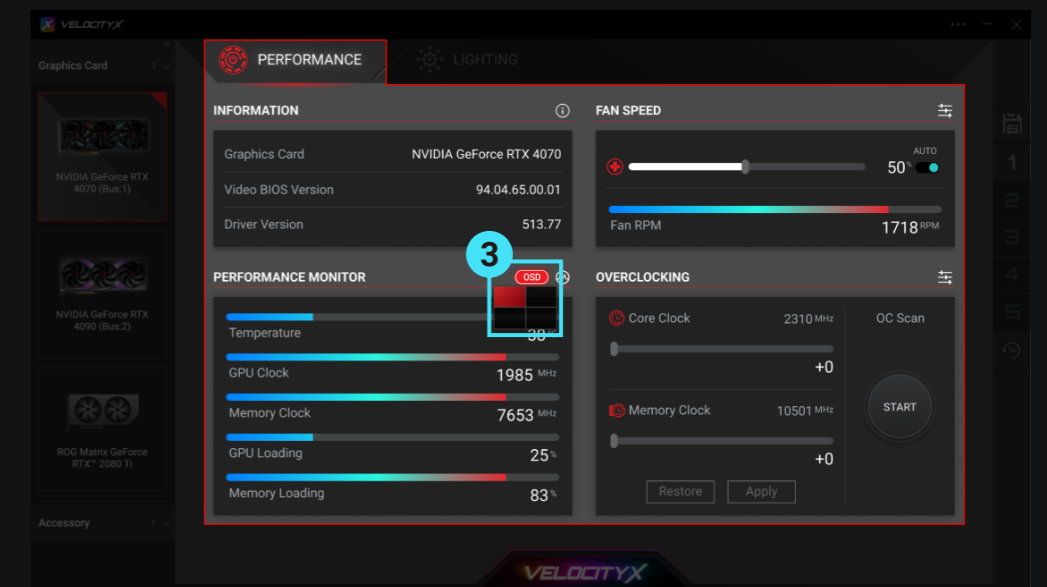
VELOCITYX

Graphics Card

NVIDIA GeForce RTX 4070 (Bus:1)

NVIDIA GeForce RTX 4090 (Bus:2)

ROG Matrix GeForce RTX™ 2080 Ti

Accessory

PERFORMANCE

LIGHTING

INFORMATION

| Graphics Card | NVIDIA GeForce RTX 4070 |
|---|---|
| Video BIOS Version | 94.04.65.00.01 |
| Driver Version | 513.77 |

FAN SPEED

AUTO

50%

Fan RPM 1718 RPM

3

PERFORMANCE MONITOR

OSD

Temperature 38°C

GPU Clock 1985 MHz

Memory Clock 7653 MHz

GPU Loading 25%

Memory Loading 83%

OVERCLOCKING

Core Clock 2310 MHz

+0

Memory Clock 10501 MHz

+0

OC Scan

START

Restore

Apply

1
2
3
4
5

VELOCITYX